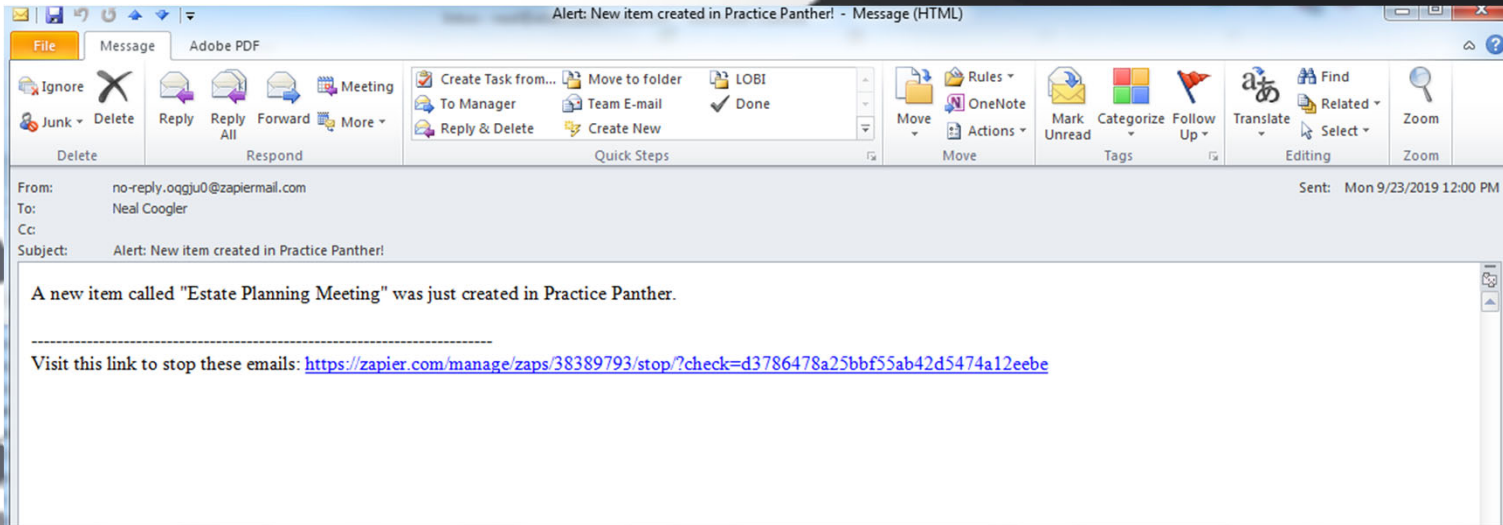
Alert: New item created in Practice Panther! - Message (HTML)

File | Message | Adobe PDF

Ignore
Junk
Delete
Delete

Reply
Reply All
Forward
Meeting
More
Respond

Create Task from...
To Manager
Reply & Delete
Move to folder
Team E-mail
Create New
LOBI
Done
Quick Steps

Move
Rules
OneNote
Actions
Move

Mark Unread
Categorize
Follow Up
Tags

Translate
Find
Related
Select
Editing

Zoom
Zoom

From: no-reply.oqgju0@zapiermail.com
To: Neal Coogler
Cc:
Subject: Alert: New item created in Practice Panther!
Sent: Mon 9/23/2019 12:00 PM

A new item called "Estate Planning Meeting" was just created in Practice Panther.

--------------------------------------------------------------------------------
Visit this link to stop these emails: https://zapier.com/manage/zaps/38389793/stop/?check=d3786478a25bbf55ab42d5474a12eebe